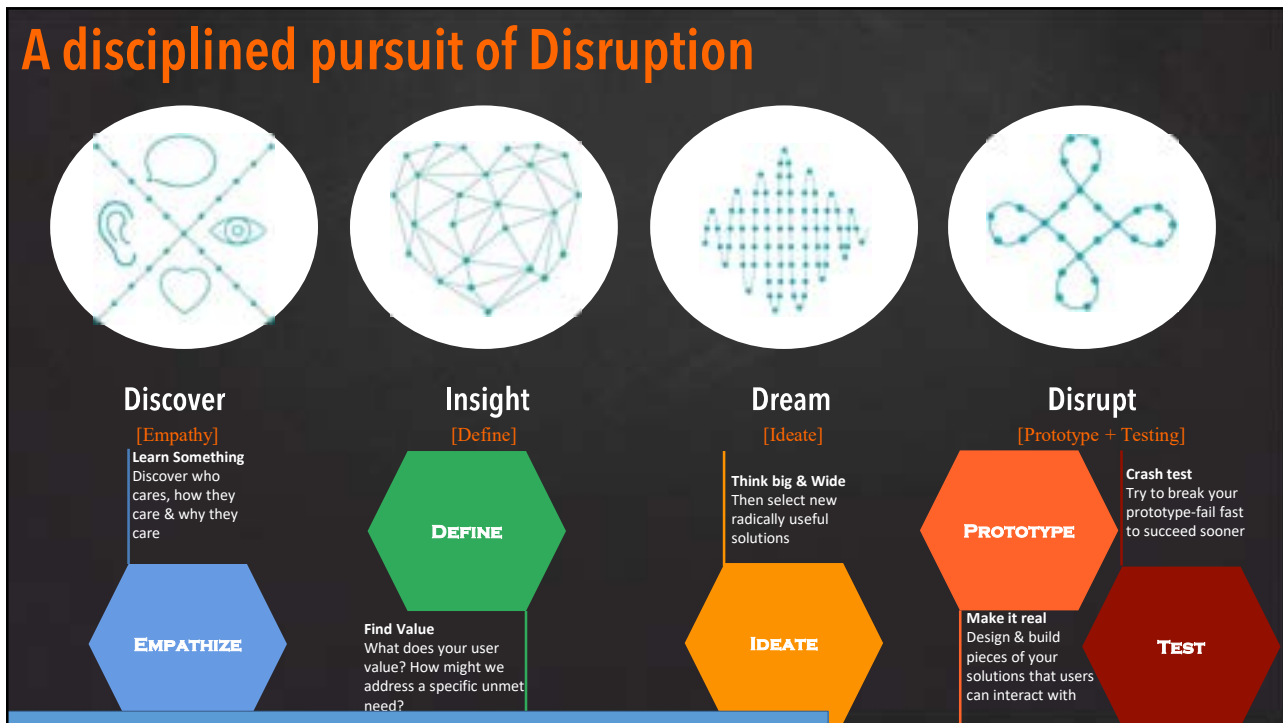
A disciplined pursuit of Disruption

Discover
[Empathy]
Learn Something
Discover who cares, how they care & why they care

Empathize

Insight
[Define]

Define

Find Value
What does your user value? How might we address a specific unmet need?

Dream
[Ideate]
Think big & Wide
Then select new radically useful solutions

Ideate

Disrupt
[Prototype + Testing]

Prototype

Crash test
Try to break your prototype-fail fast to succeed sooner

Make it real
Design & build pieces of your solutions that users can interact with

Test